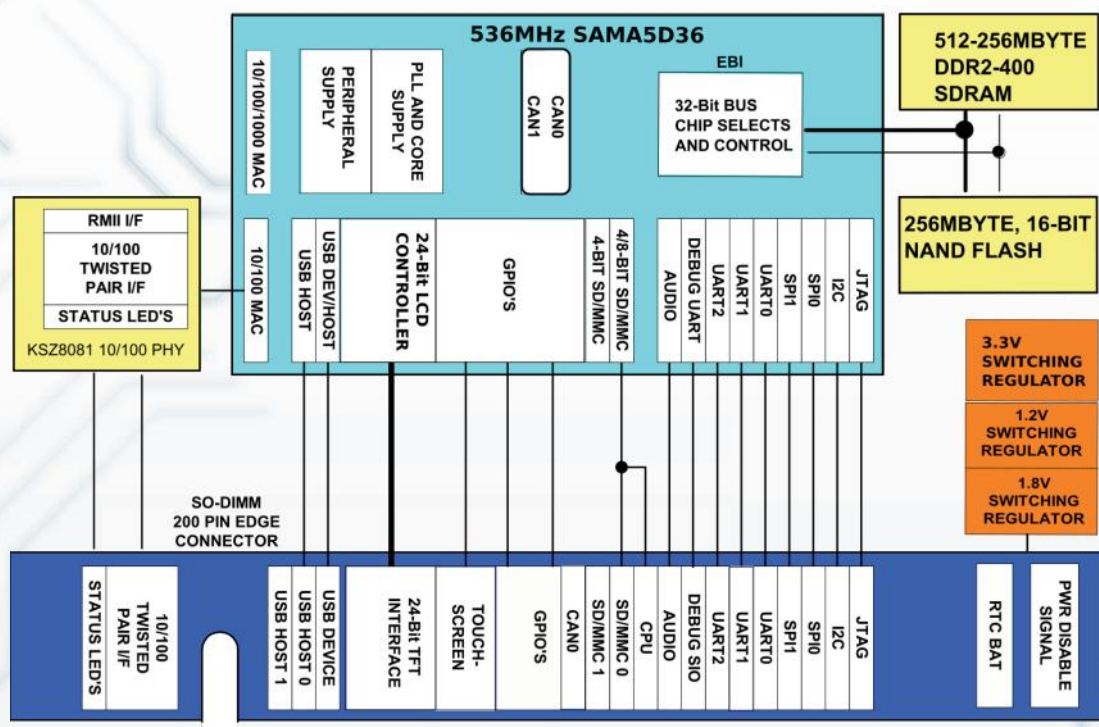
536MHz SAMA5D36

10/100/1000 MAC

PERIPHERAL SUPPLY

PLL AND CORE SUPPLY

CAN0
CAN1

EBI

32-Bit BUS
CHIP SELECTS
AND CONTROL

512-256MBYTE
DDR2-400
SDRAM

256MBYTE, 16-BIT
NAND FLASH

RMII I/F

10/100
TWISTED
PAIR I/F

STATUS LED'S

KSZ8081 10/100 PHY

10/100 MAC

USB HOST

USB DEV/HOST

24-Bit LCD CONTROLLER

GPIO'S

4-BIT SD/MMC

4/8-BIT SD/MMC

AUDIO

DEBUG UART

UART2

UART1

UART0

SPI1

SPI0

I2C

JTAG

3.3V
SWITCHING
REGULATOR

1.2V
SWITCHING
REGULATOR

1.8V
SWITCHING
REGULATOR

SO-DIMM
200 PIN EDGE
CONNECTOR

STATUS LED'S

10/100
TWISTED
PAIR I/F

USB HOST 1

USB HOST 0

USB DEVICE

24-Bit TFT INTERFACE

TOUCH-SCREEN

GPIO'S

CAN0

SD/MMC 1

SD/MMC 0

CPU

AUDIO

DEBUG SIO

UART2

UART1

UART0

SPI1

SPI0

I2C

JTAG

RTC BAT

PWR DISABLE SIGNAL